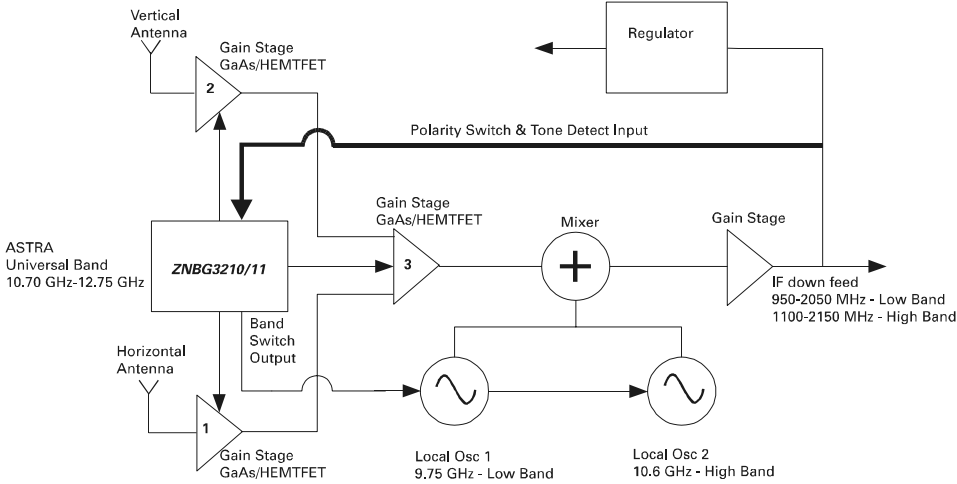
Vertical Antenna

Gain Stage
GaAs/HEMTFET

2

Regulator

Polarity Switch & Tone Detect Input

Gain Stage
GaAs/HEMTFET

Mixer

Gain Stage

ASTRA
Universal Band
10.70 GHz-12.75 GHz

ZNBG3210/11

3

IF down feed
950-2050 MHz - Low Band
1100-2150 MHz - High Band

Band
Switch
Output

Horizontal
Antenna

1

Gain Stage
GaAs/HEMTFET

Local Osc 1
9.75 GHz - Low Band

Local Osc 2
10.6 GHz - High Band